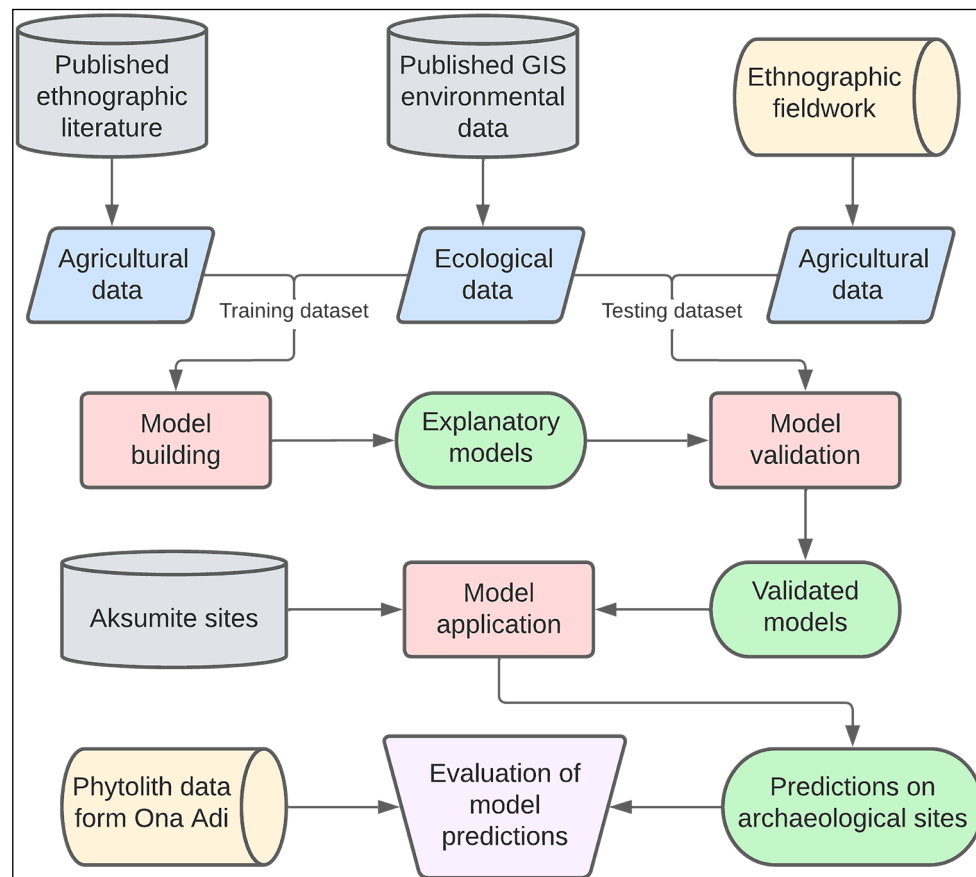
Published ethnographic literature

Published GIS environmental data

Ethnographic fieldwork

Agricultural data

Ecological data

Agricultural data

Training dataset

Testing dataset

Model building

Explanatory models

Model validation

Aksumite sites

Model application

Validated models

Phytolith data form Ona Adi

Evaluation of model predictions

Predictions on archaeological sites